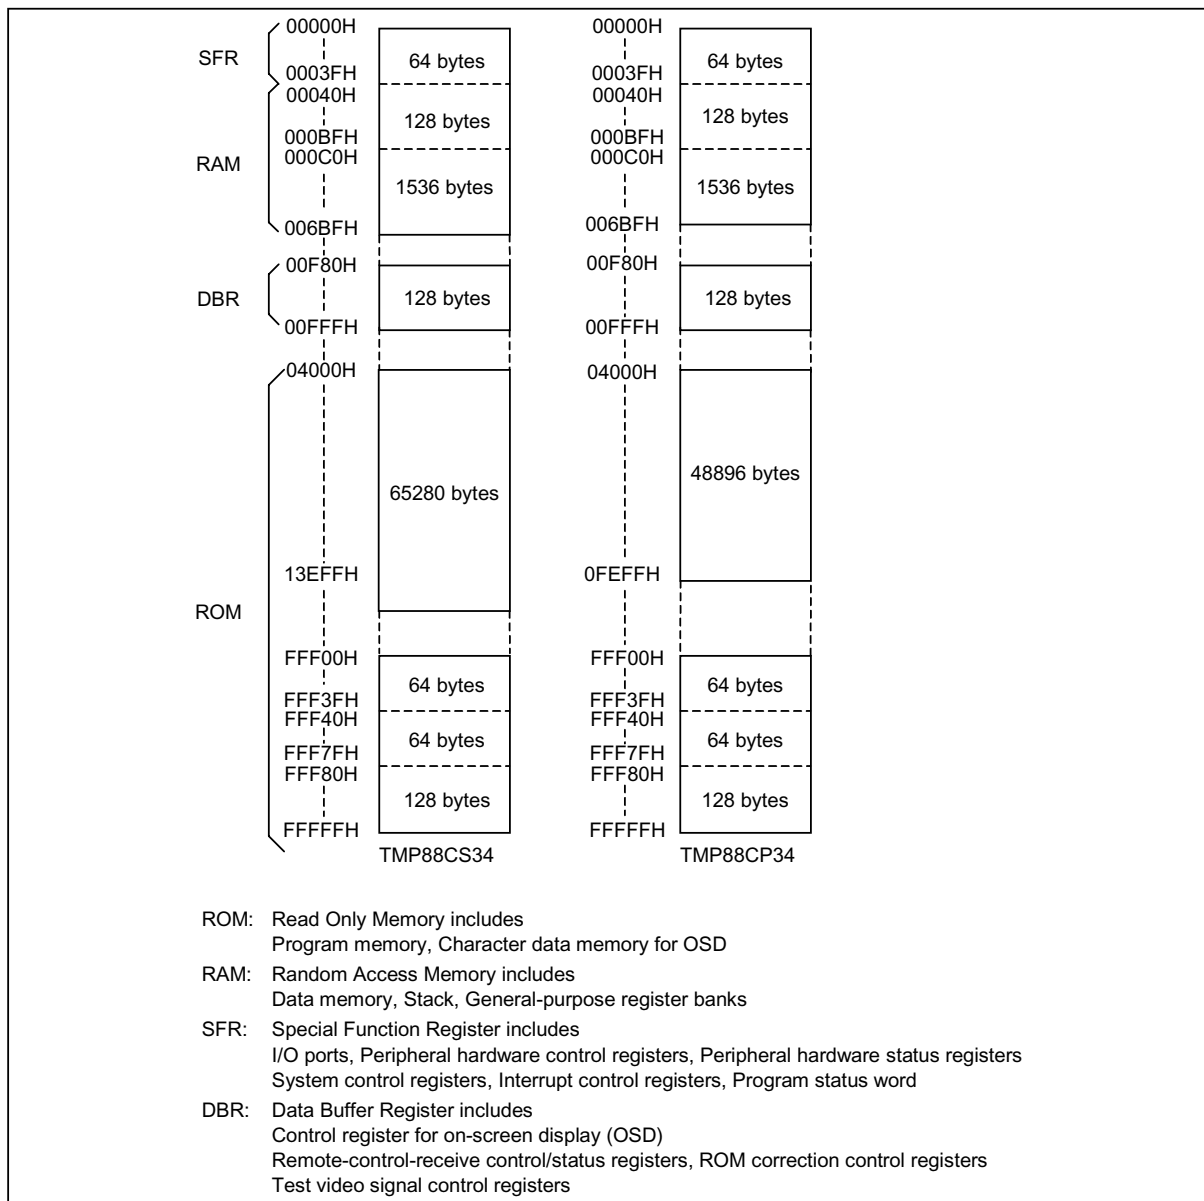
SFR
RAM
DBR
ROM

00000H
0003FH
00040H
000BFH
000C0H
006BFH
00F80H
00FFFH
04000H
13EFFH
FFF00H
FFF3FH
FFF40H
FFF7FH
FFF80H
FFFFFH

64 bytes
128 bytes
1536 bytes
128 bytes
65280 bytes
64 bytes
64 bytes
128 bytes

TMP88CS34

00000H
0003FH
00040H
000BFH
000C0H
006BFH
00F80H
00FFFH
04000H
0FEFFH
FFF00H
FFF3FH
FFF40H
FFF7FH
FFF80H
FFFFFH

64 bytes
128 bytes
1536 bytes
128 bytes
48896 bytes
64 bytes
64 bytes
128 bytes

TMP88CP34

ROM: Read Only Memory includes
Program memory, Character data memory for OSD

RAM: Random Access Memory includes
Data memory, Stack, General-purpose register banks

SFR: Special Function Register includes
I/O ports, Peripheral hardware control registers, Peripheral hardware status registers
System control registers, Interrupt control registers, Program status word

DBR: Data Buffer Register includes
Control register for on-screen display (OSD)
Remote-control-receive control/status registers, ROM correction control registers
Test video signal control registers